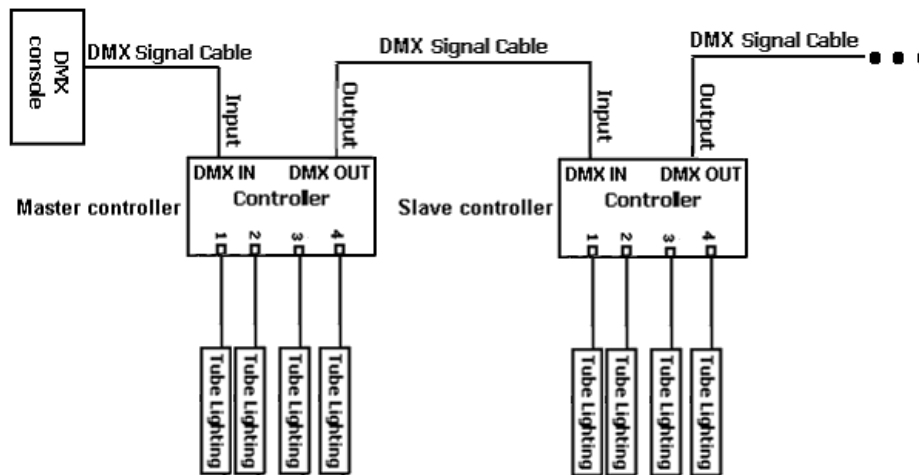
DMX console

DMX Signal Cable

Input

Output

DMX Signal Cable

Input

DMX Signal Cable

Output

DMX IN DMX OUT
Controller

Master controller

1 2 3 4

Slave controller

DMX IN DMX OUT
Controller

1 2 3 4

Tube Lighting

Tube Lighting

Tube Lighting

Tube Lighting

Tube Lighting

Tube Lighting

Tube Lighting

Tube Lighting